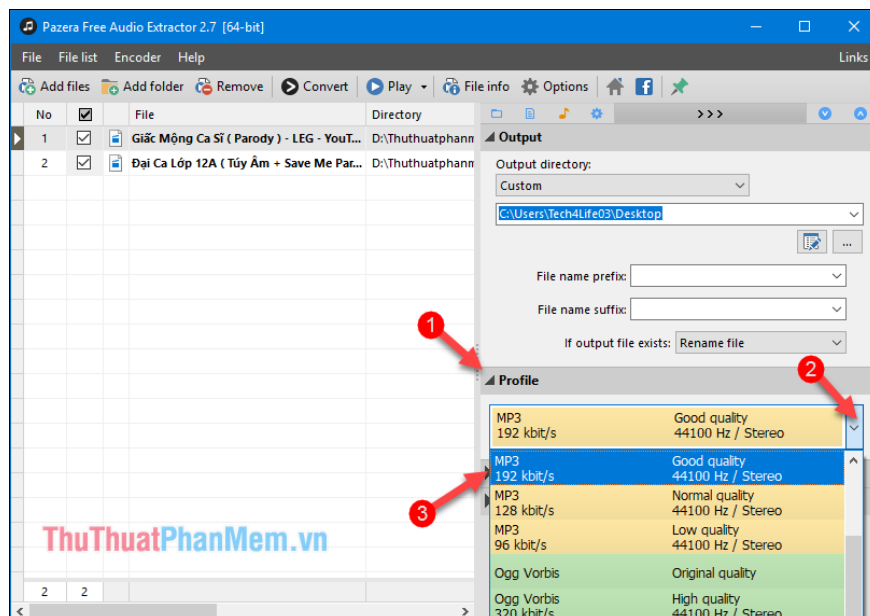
Pazera Free Audio Extractor 2.7 [64-bit]

File File list Encoder Help Links

Add files Add folder Remove Convert Play File info Options

| No | | File | Directory |
|---|---|---|---|
| 1 | | Giấc Mộng Ca Sĩ ( Parody ) - LEG - YouT... | D:\Thuthuatphanm |
| 2 | | Đại Ca Lớp 12A ( Tuý Âm + Save Me Par... | D:\Thuthuatphanm |

2 2

>>>

Output

Output directory:
Custom
C:\Users\Tech4Life03\Desktop
...

File name prefix:
File name suffix:
If output file exists: Rename file

1

Profile

2

MP3 192 kbit/s Good quality 44100 Hz / Stereo

MP3 192 kbit/s Good quality 44100 Hz / Stereo
MP3 128 kbit/s Normal quality 44100 Hz / Stereo
MP3 96 kbit/s Low quality 44100 Hz / Stereo
Ogg Vorbis Original quality
Ogg Vorbis 320 kbit/s High quality 44100 Hz / Stereo

3

ThuThuatPhanMem.vn